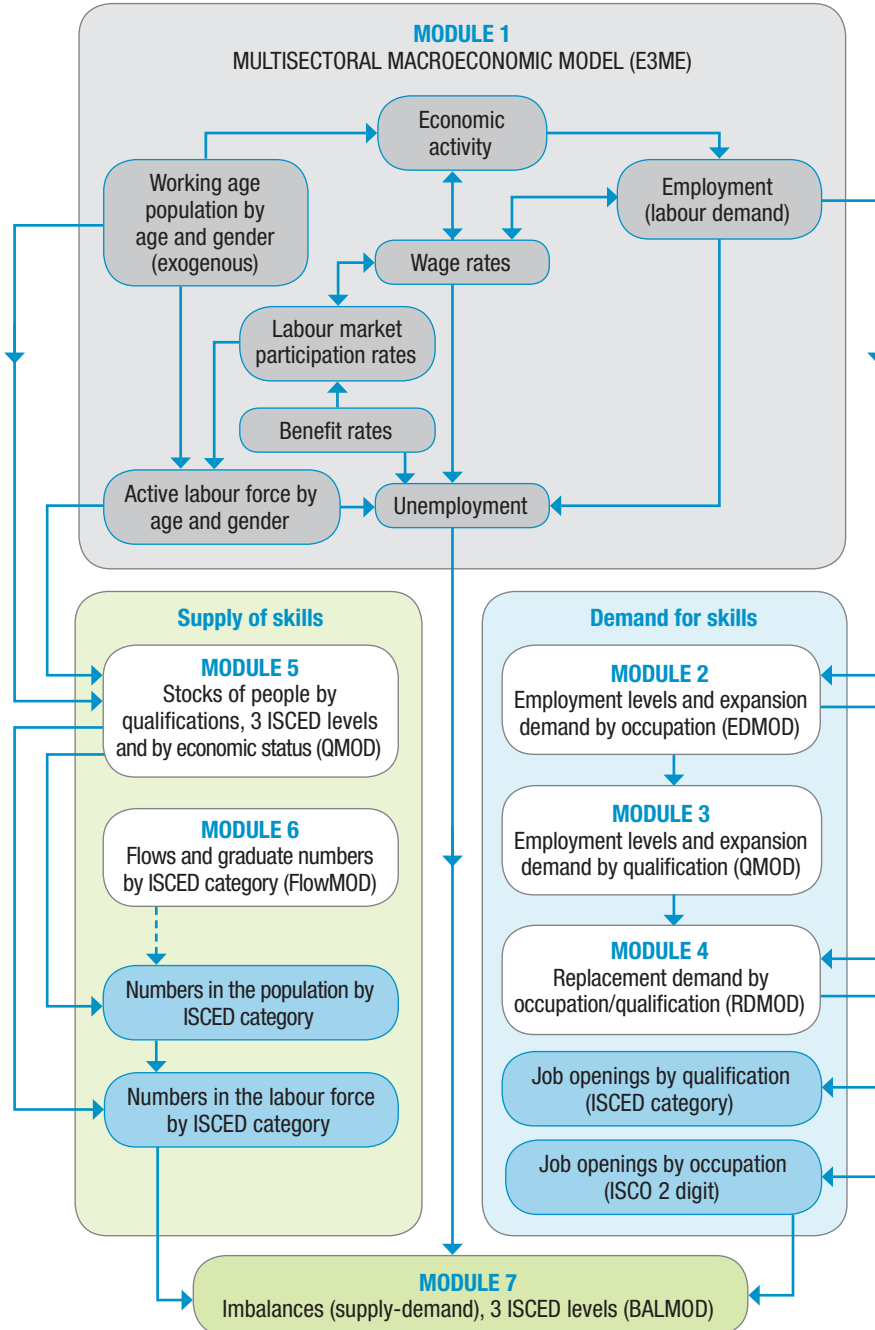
MODULE 1
MULTISECTORAL MACROECONOMIC MODEL (E3ME)

Economic activity

Working age population by age and gender (exogenous)

Employment (labour demand)

Wage rates

Labour market participation rates

Benefit rates

Active labour force by age and gender

Unemployment

Supply of skills

MODULE 5
Stocks of people by qualifications, 3 ISCED levels and by economic status (QMOD)

MODULE 6
Flows and graduate numbers by ISCED category (FlowMOD)

Numbers in the population by ISCED category

Numbers in the labour force by ISCED category

Demand for skills

MODULE 2
Employment levels and expansion demand by occupation (EDMOD)

MODULE 3
Employment levels and expansion demand by qualification (QMOD)

MODULE 4
Replacement demand by occupation/qualification (RDMOD)

Job openings by qualification (ISCED category)

Job openings by occupation (ISCO 2 digit)

MODULE 7
Imbalances (supply-demand), 3 ISCED levels (BALMOD)